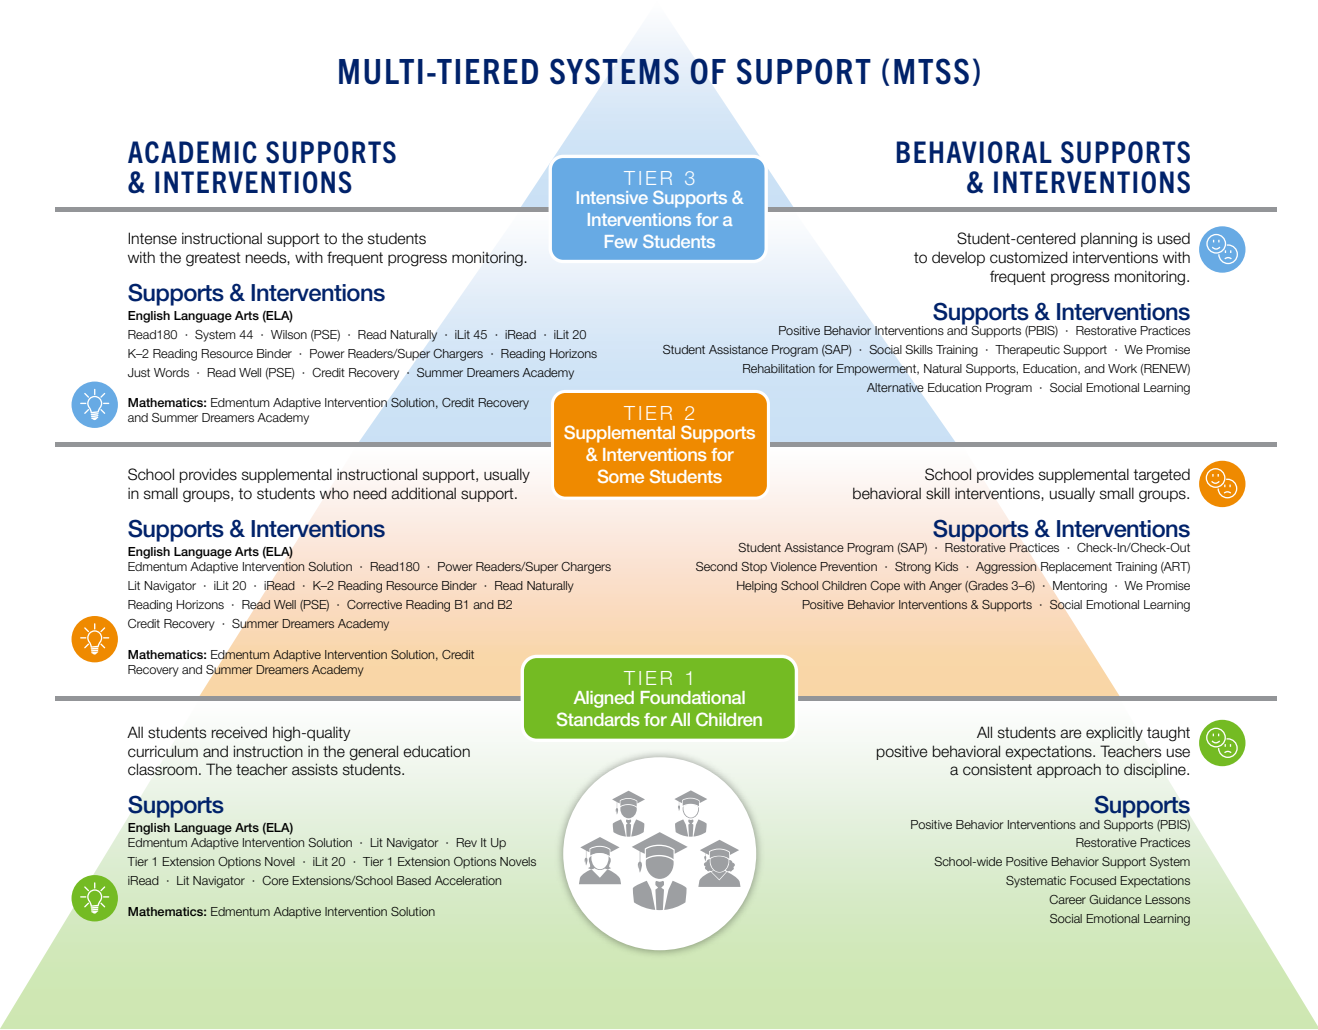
MULTI-TIERED SYSTEMS OF SUPPORT (MTSS)

ACADEMIC SUPPORTS & INTERVENTIONS

TIER 3
Intensive Supports & Interventions for a Few Students

BEHAVIORAL SUPPORTS & INTERVENTIONS

Intense instructional support to the students with the greatest needs, with frequent progress monitoring.

Supports & Interventions
English Language Arts (ELA)
Read180 · System 44 · Wilson (PSE) · Read Naturally · iLit 45 · iRead · iLit 20
K–2 Reading Resource Binder · Power Readers/Super Chargers · Reading Horizons
Just Words · Read Well (PSE) · Credit Recovery · Summer Dreamers Academy

Mathematics: Edmentum Adaptive Intervention Solution, Credit Recovery and Summer Dreamers Academy

Student-centered planning is used to develop customized interventions with frequent progress monitoring.

Supports & Interventions
Positive Behavior Interventions and Supports (PBIS) · Restorative Practices
Student Assistance Program (SAP) · Social Skills Training · Therapeutic Support · We Promise
Rehabilitation for Empowerment, Natural Supports, Education, and Work (RENEW)
Alternative Education Program · Social Emotional Learning

TIER 2
Supplemental Supports & Interventions for Some Students

School provides supplemental instructional support, usually in small groups, to students who need additional support.

Supports & Interventions
English Language Arts (ELA)
Edmentum Adaptive Intervention Solution · Read180 · Power Readers/Super Chargers
Lit Navigator · iLit 20 · iRead · K–2 Reading Resource Binder · Read Naturally
Reading Horizons · Read Well (PSE) · Corrective Reading B1 and B2
Credit Recovery · Summer Dreamers Academy

Mathematics: Edmentum Adaptive Intervention Solution, Credit Recovery and Summer Dreamers Academy

School provides supplemental targeted behavioral skill interventions, usually small groups.

Supports & Interventions
Student Assistance Program (SAP) · Restorative Practices · Check-In/Check-Out
Second Stop Violence Prevention · Strong Kids · Aggression Replacement Training (ART)
Helping School Children Cope with Anger (Grades 3–6) · Mentoring · We Promise
Positive Behavior Interventions & Supports · Social Emotional Learning

TIER 1
Aligned Foundational Standards for All Children

All students received high-quality curriculum and instruction in the general education classroom. The teacher assists students.

Supports
English Language Arts (ELA)
Edmentum Adaptive Intervention Solution · Lit Navigator · Rev It Up
Tier 1 Extension Options Novel · iLit 20 · Tier 1 Extension Options Novels
iRead · Lit Navigator · Core Extensions/School Based Acceleration

Mathematics: Edmentum Adaptive Intervention Solution

All students are explicitly taught positive behavioral expectations. Teachers use a consistent approach to discipline.

Supports
Positive Behavior Interventions and Supports (PBIS)
Restorative Practices
School-wide Positive Behavior Support System
Systematic Focused Expectations
Career Guidance Lessons
Social Emotional Learning